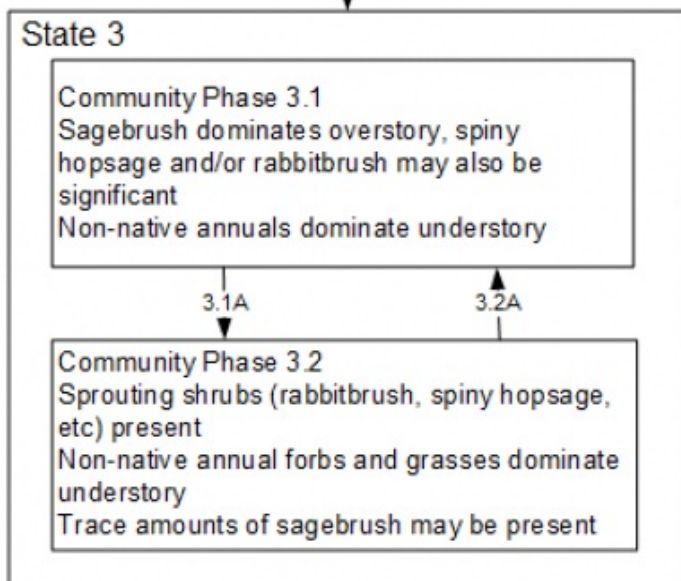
State 3

Community Phase 3.1
Sagebrush dominates overstory, spiny hopsage and/or rabbitbrush may also be significant
Non-native annuals dominate understory

3.1A

3.2A

Community Phase 3.2
Sprouting shrubs (rabbitbrush, spiny hopsage, etc) present
Non-native annual forbs and grasses dominate understory
Trace amounts of sagebrush may be present